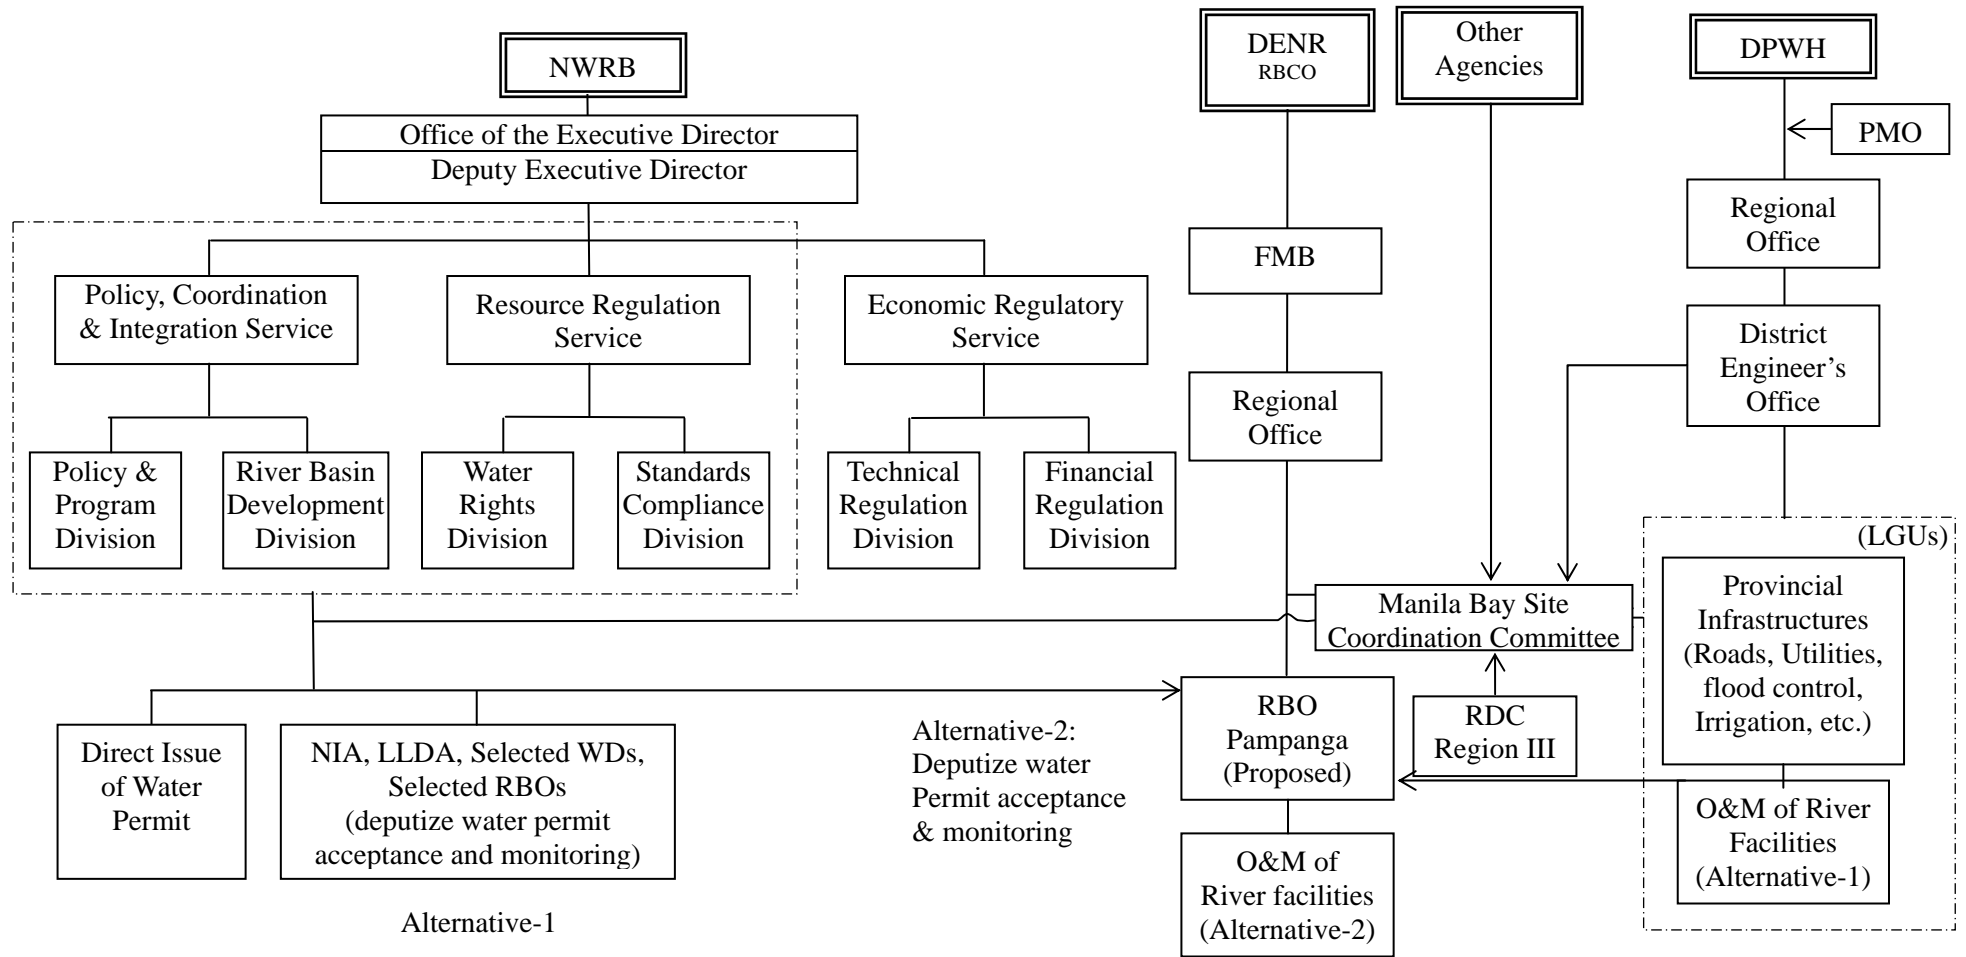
NWRB

Office of the Executive Director
Deputy Executive Director

Policy, Coordination & Integration Service

Resource Regulation Service

Economic Regulatory Service

Policy & Program Division

River Basin Development Division

Water Rights Division

Standards Compliance Division

Technical Regulation Division

Financial Regulation Division

DENR
RBCO

FMB

Regional Office

Other Agencies

DPWH

PMO

Regional Office

District Engineer's Office

(LGUs)

Provincial Infrastructures (Roads, Utilities, flood control, Irrigation, etc.)

O&M of River Facilities (Alternative-1)

Manila Bay Site Coordination Committee

RDC Region III

RBO Pampanga (Proposed)

O&M of River facilities (Alternative-2)

Alternative-2: Deputize water Permit acceptance & monitoring

Direct Issue of Water Permit

NIA, LLDA, Selected WDs, Selected RBOs (deputize water permit acceptance and monitoring)

Alternative-1